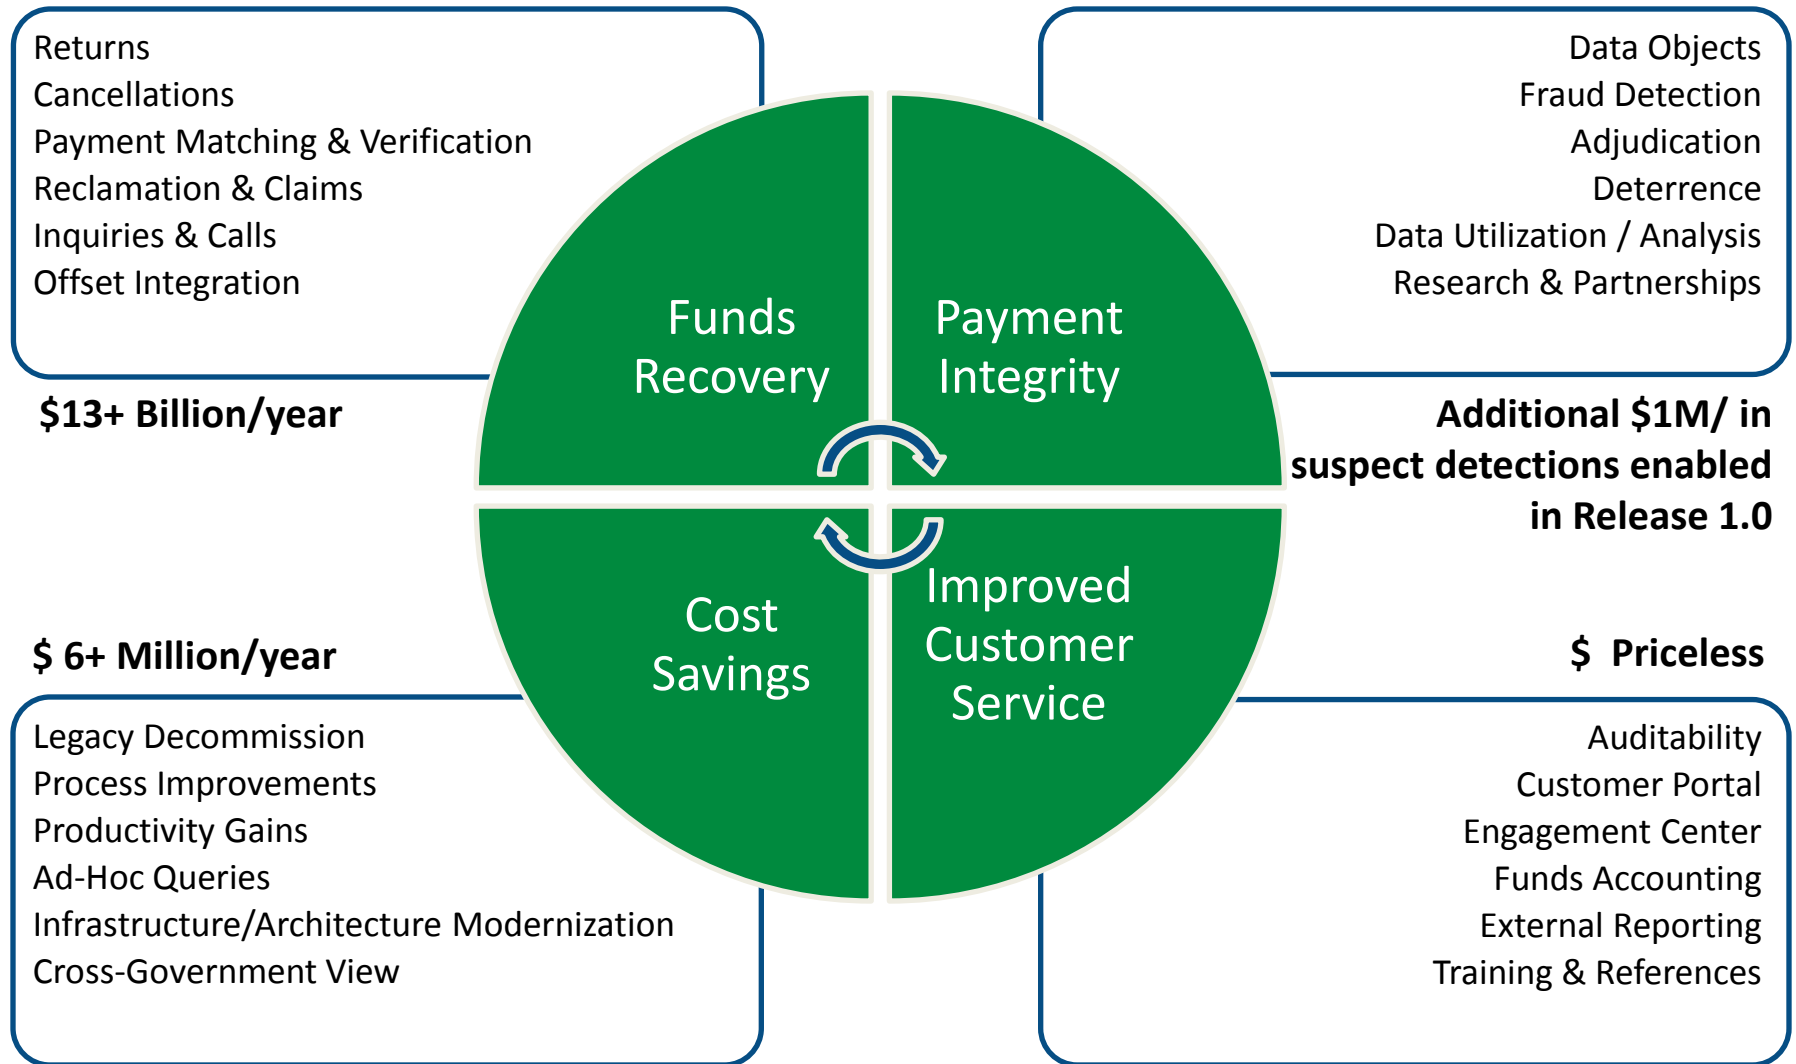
Returns
Cancellations
Payment Matching & Verification
Reclamation & Claims
Inquiries & Calls
Offset Integration

Data Objects
Fraud Detection
Adjudication
Deterrence
Data Utilization / Analysis
Research & Partnerships

Funds Recovery

Payment Integrity

$13+ Billion/year

Additional $1M/ in suspect detections enabled in Release 1.0

Cost Savings

Improved Customer Service

$ 6+ Million/year

$ Priceless

Legacy Decommission
Process Improvements
Productivity Gains
Ad-Hoc Queries
Infrastructure/Architecture Modernization
Cross-Government View

Auditability
Customer Portal
Engagement Center
Funds Accounting
External Reporting
Training & References